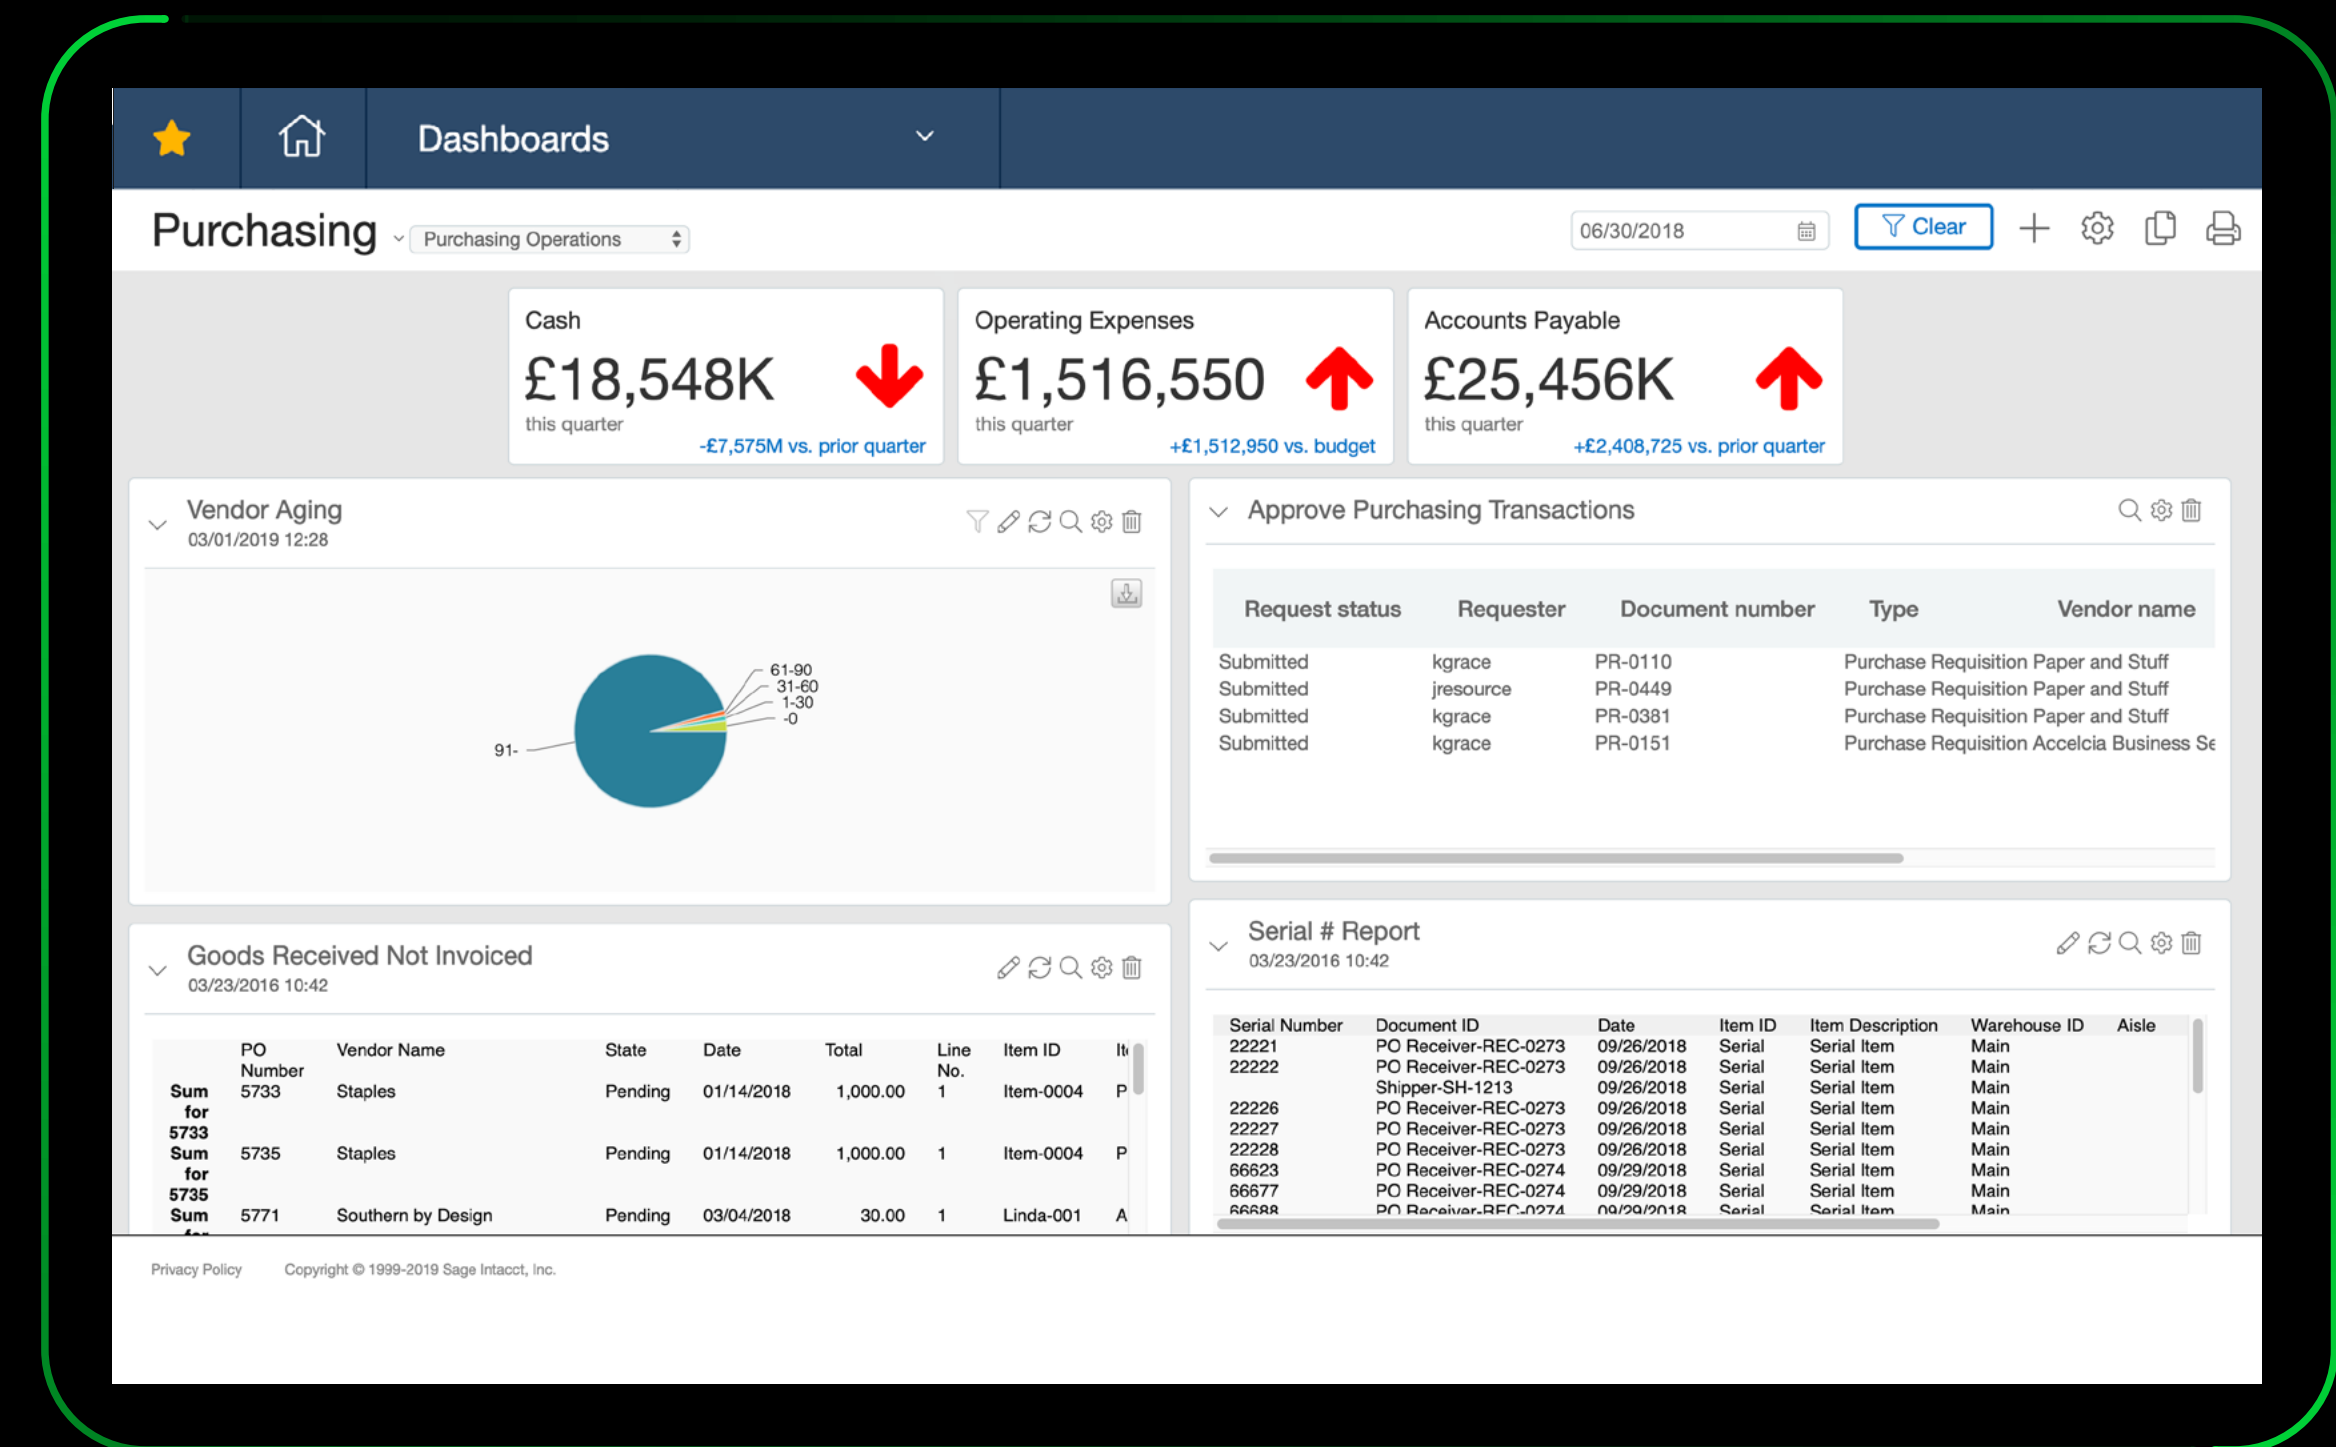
Dashboards

Purchasing Purchasing Operations

06/30/2018 Clear

Cash
£18,548K
this quarter
-£7,575M vs. prior quarter

Operating Expenses
£1,516,550
this quarter
+£1,512,950 vs. budget

Accounts Payable
£25,456K
this quarter
+£2,408,725 vs. prior quarter

Vendor Aging
03/01/2019 12:28

61-90
31-60
1-30
-0
91-

Approve Purchasing Transactions

| Request status | Requester | Document number | Type | Vendor name |
|---|---|---|---|---|
| Submitted | kgrace | PR-0110 | Purchase Requisition | Paper and Stuff |
| Submitted | jresource | PR-0449 | Purchase Requisition | Paper and Stuff |
| Submitted | kgrace | PR-0381 | Purchase Requisition | Paper and Stuff |
| Submitted | kgrace | PR-0151 | Purchase Requisition | Accelcia Business Se |

Goods Received Not Invoiced
03/23/2016 10:42

| | PO Number | Vendor Name | State | Date | Total | Line No. | Item ID | It |
|---|---|---|---|---|---|---|---|---|
| Sum for 5733 | 5733 | Staples | Pending | 01/14/2018 | 1,000.00 | 1 | Item-0004 | P |
| Sum for 5735 | 5735 | Staples | Pending | 01/14/2018 | 1,000.00 | 1 | Item-0004 | P |
| Sum | 5771 | Southern by Design | Pending | 03/04/2018 | 30.00 | 1 | Linda-001 | A |

Serial # Report
03/23/2016 10:42

| Serial Number | Document ID | Date | Item ID | Item Description | Warehouse ID | Aisle |
|---|---|---|---|---|---|---|
| 22221 | PO Receiver-REC-0273 | 09/26/2018 | Serial | Serial Item | Main | |
| 22222 | PO Receiver-REC-0273 | 09/26/2018 | Serial | Serial Item | Main | |
| | Shipper-SH-1213 | 09/26/2018 | Serial | Serial Item | Main | |
| 22226 | PO Receiver-REC-0273 | 09/26/2018 | Serial | Serial Item | Main | |
| 22227 | PO Receiver-REC-0273 | 09/26/2018 | Serial | Serial Item | Main | |
| 22228 | PO Receiver-REC-0273 | 09/26/2018 | Serial | Serial Item | Main | |
| 66623 | PO Receiver-REC-0274 | 09/29/2018 | Serial | Serial Item | Main | |
| 66677 | PO Receiver-REC-0274 | 09/29/2018 | Serial | Serial Item | Main | |
| 66688 | PO Receiver-REC-0274 | 09/29/2018 | Serial | Serial Item | Main | |

Privacy Policy Copyright © 1999-2019 Sage Intacct, Inc.